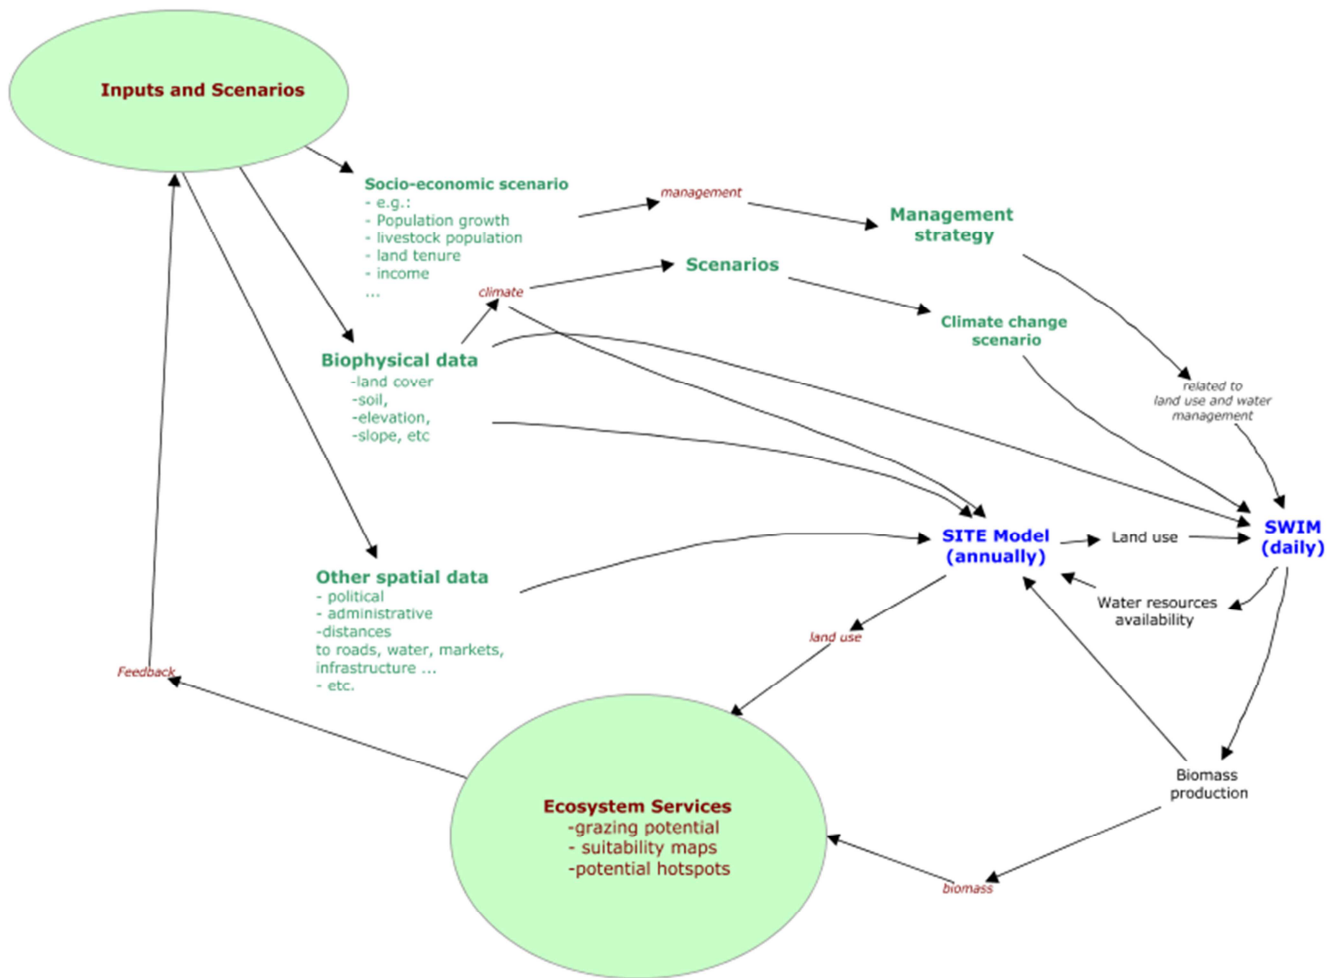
Inputs and Scenarios

Socio-economic scenario
- e.g.:
- Population growth
- livestock population
- land tenure
- income
...

management

Management strategy

climate

Scenarios

Climate change scenario

Biophysical data
-land cover
-soil,
-elevation,
-slope, etc

related to land use and water management

SITE Model (annually)

Land use

SWIM (daily)

Other spatial data
- political
- administrative
-distances
to roads, water, markets, infrastructure ...
- etc.

Water resources availability

land use

Feedback

Ecosystem Services
-grazing potential
- suitability maps
-potential hotspots

Biomass production

biomass